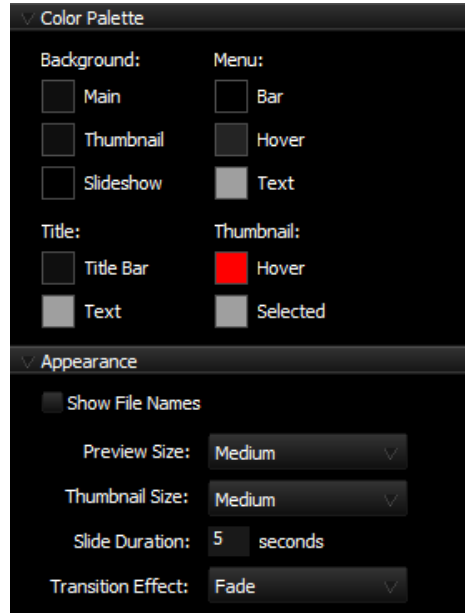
Color Palette

Background:
Main
Thumbnail
Slideshow

Menu:
Bar
Hover
Text

Title:
Title Bar
Text

Thumbnail:
Hover
Selected

Appearance

Show File Names

Preview Size: Medium
Thumbnail Size: Medium
Slide Duration: 5 seconds
Transition Effect: Fade